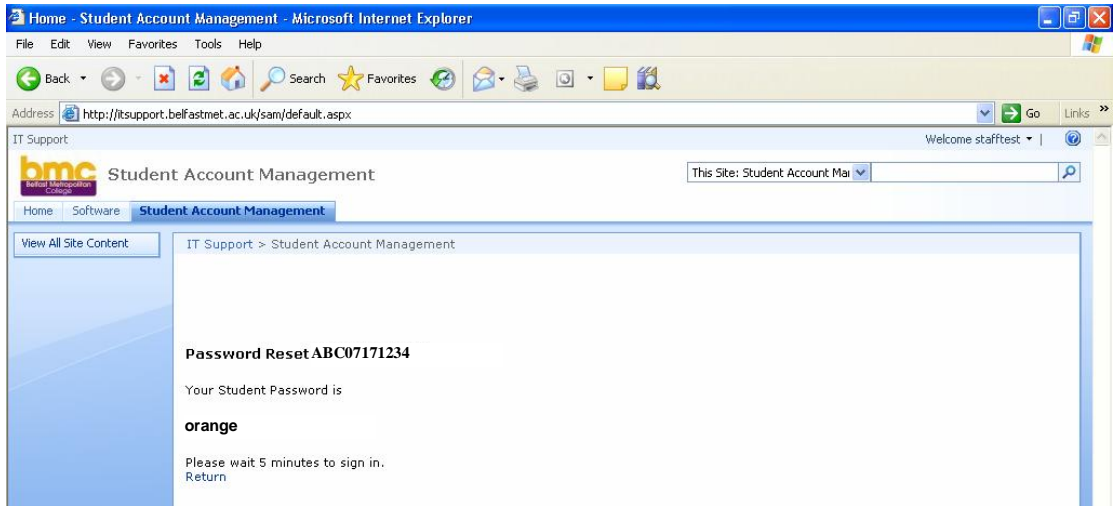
Home - Student Account Management - Microsoft Internet Explorer

File Edit View Favorites Tools Help

Back Search Favorites

Address http://itsupport.belfastmet.ac.uk/sam/default.aspx Go Links »

IT Support

Welcome stafftest ▾ |

bmc Belfast Metropolitan College

Student Account Management

This Site: Student Account Mai

Home Software Student Account Management

View All Site Content

IT Support > Student Account Management

Password Reset ABC07171234

Your Student Password is

orange

Please wait 5 minutes to sign in.
Return